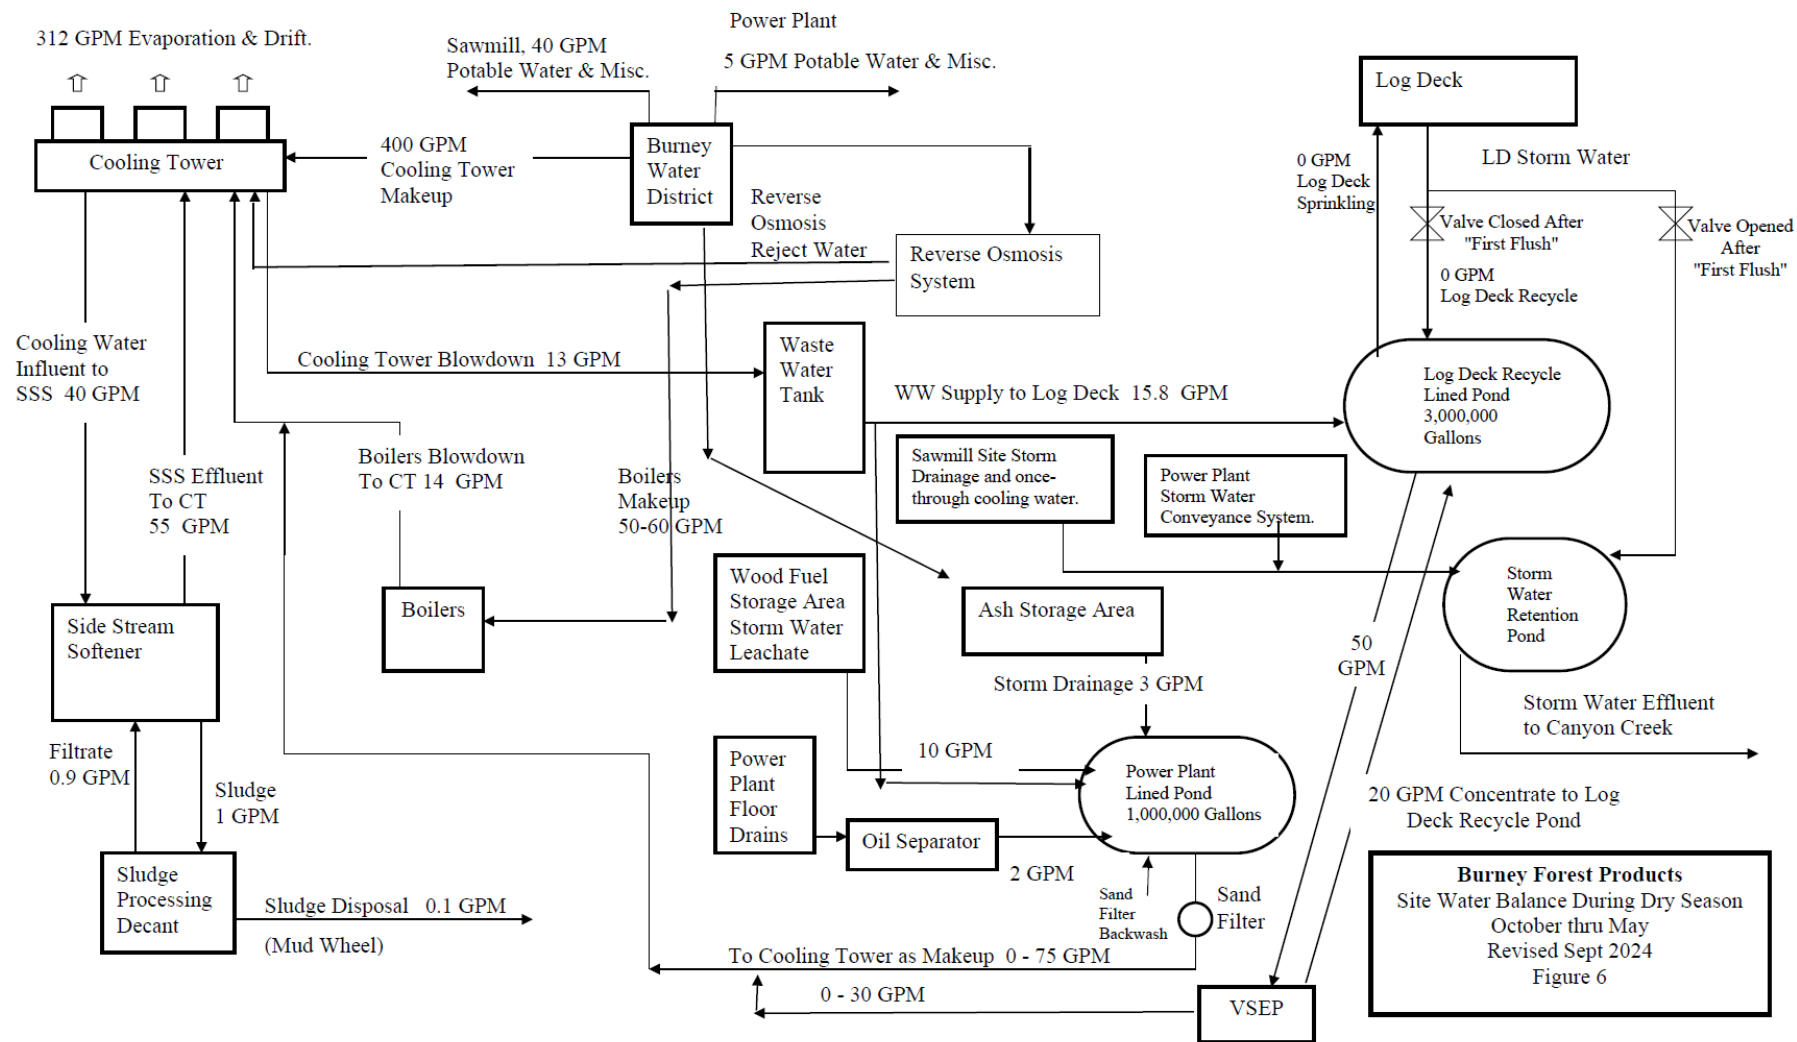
312 GPM Evaporation & Drift.

Cooling Tower

Sawmill, 40 GPM
Potable Water & Misc.

Power Plant
5 GPM Potable Water & Misc.

400 GPM
Cooling Tower
Makeup

Burney
Water
District

Reverse
Osmosis
Reject Water

Reverse Osmosis
System

Log Deck

0 GPM
Log Deck
Sprinkling

LD Storm Water

Valve Closed After
"First Flush"

Valve Opened
After
"First Flush"

0 GPM
Log Deck Recycle

Cooling Water
Influent to
SSS 40 GPM

Cooling Tower Blowdown 13 GPM

Waste
Water
Tank

WW Supply to Log Deck 15.8 GPM

Log Deck Recycle
Lined Pond
3,000,000
Gallons

SSS Effluent
To CT
55 GPM

Boilers Blowdown
To CT 14 GPM

Boilers
Makeup
50-60 GPM

Sawmill Site Storm
Drainage and once-through cooling water.

Power Plant
Storm Water
Conveyance System.

Storm
Water
Retention
Pond

Side Stream
Softener

Boilers

Wood Fuel
Storage Area
Storm Water
Leachate

Ash Storage Area

50
GPM

Storm Drainage 3 GPM

Storm Water Effluent
to Canyon Creek

Filtrate
0.9 GPM

Sludge
1 GPM

Power
Plant
Floor
Drains

10 GPM

Power Plant
Lined Pond
1,000,000 Gallons

20 GPM Concentrate to Log
Deck Recycle Pond

Oil Separator

2 GPM

Sludge
Processing
Decant

Sludge Disposal 0.1 GPM

(Mud Wheel)

Sand
Filter
Backwash

Sand
Filter

Burney Forest Products
Site Water Balance During Dry Season
October thru May
Revised Sept 2024
Figure 6

To Cooling Tower as Makeup 0 - 75 GPM

0 - 30 GPM

VSEP